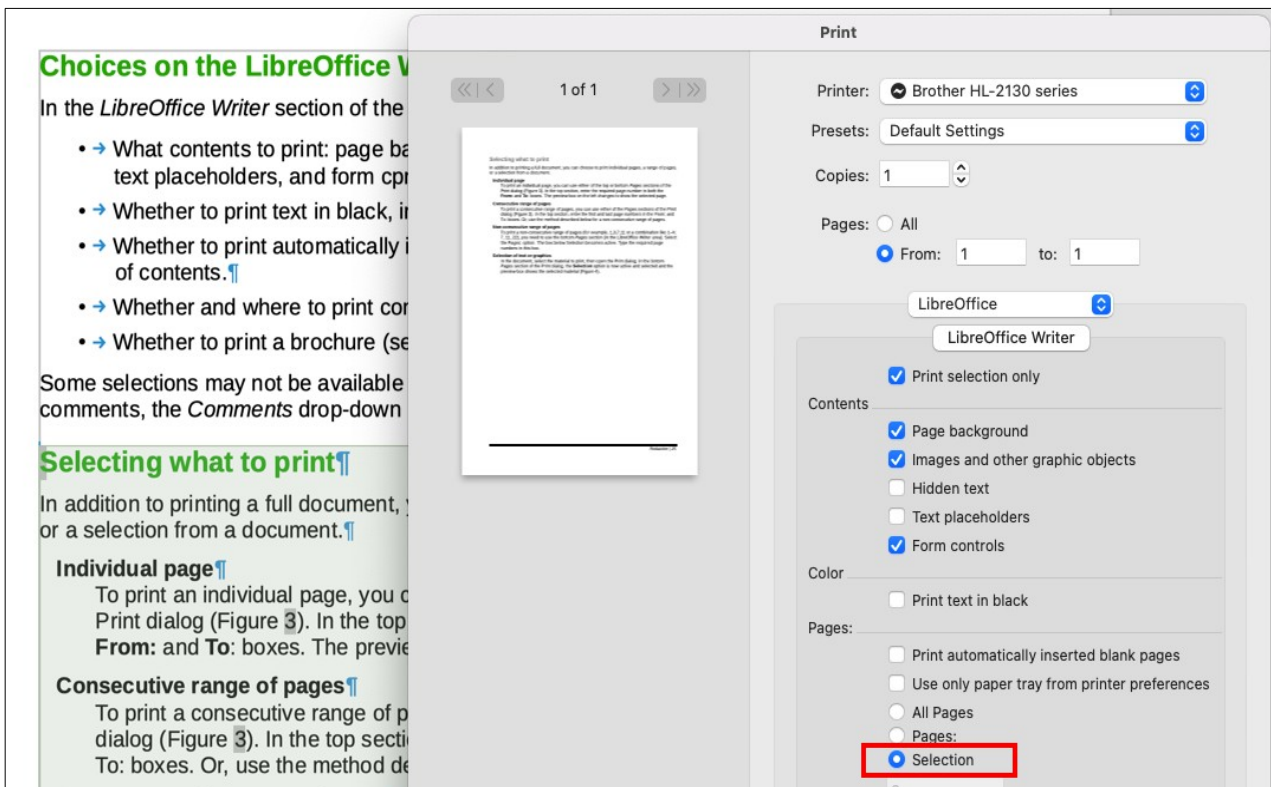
Choices on the LibreOffice W

In the *LibreOffice Writer* section of the

• → What contents to print: page ba text placeholders, and form cor

• → Whether to print text in black, i

• → Whether to print automatically i of contents.¶

• → Whether and where to print co

• → Whether to print a brochure (se

Some selections may not be available comments, the *Comments* drop-down

Selecting what to print¶

In addition to printing a full document, y or a selection from a document.¶

Individual page¶

To print an individual page, you c Print dialog (Figure 3). In the top **From:** and **To**: boxes. The previe

Consecutive range of pages¶

To print a consecutive range of p dialog (Figure 3). In the top secti To: boxes. Or, use the method de

Print

1 of 1

Printer: Brother HL-2130 series

Presets: Default Settings

Copies: 1

Pages: All

From: 1 to: 1

LibreOffice

LibreOffice Writer

Print selection only

Contents

Page background

Images and other graphic objects

Hidden text

Text placeholders

Form controls

Color

Print text in black

Pages:

Print automatically inserted blank pages

Use only paper tray from printer preferences

All Pages

Pages:

Selection